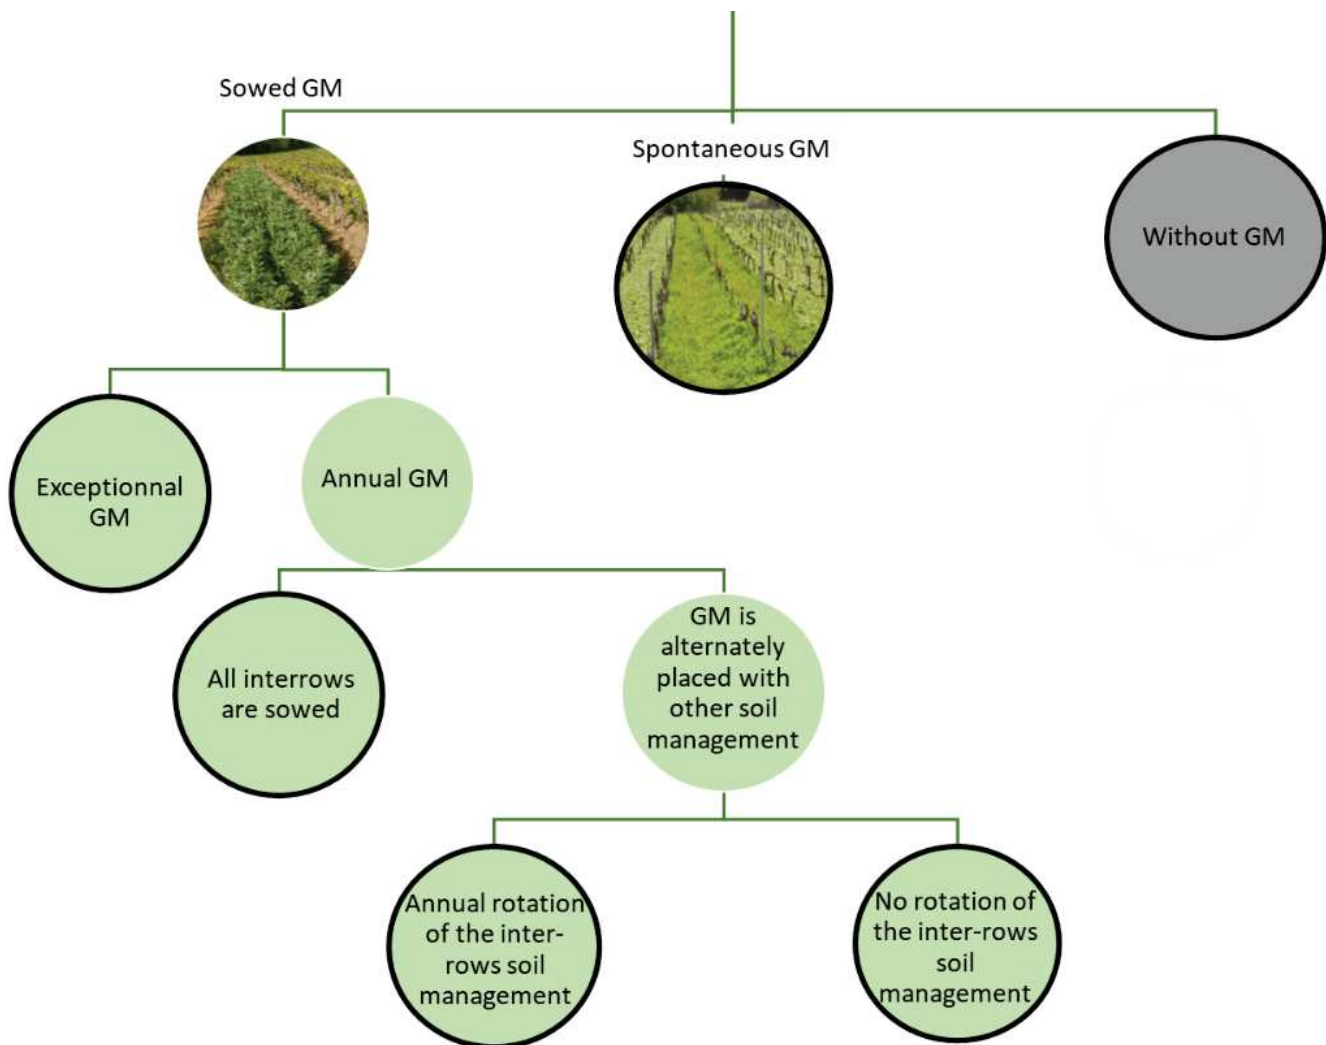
Sowed GM

Spontaneous GM

Without GM

Exceptionnal GM

Annual GM

All interrows are sowed

GM is alternately placed with other soil management

Annual rotation of the inter-rows soil management

No rotation of the inter-rows soil management